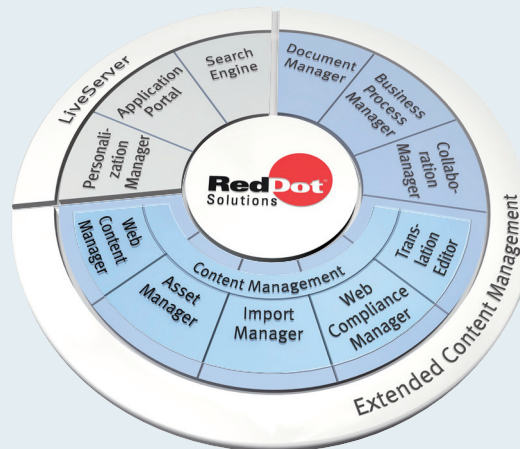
LiveServer

Application Portal

Search Engine

Personalization Manager

Document Manager

Business Process Manager

Collaboration Manager

RedDot Solutions

Web Content Manager

Content Management

Translation Editor

Asset Manager

Import Manager

Web Compliance Manager

Extended Content Management